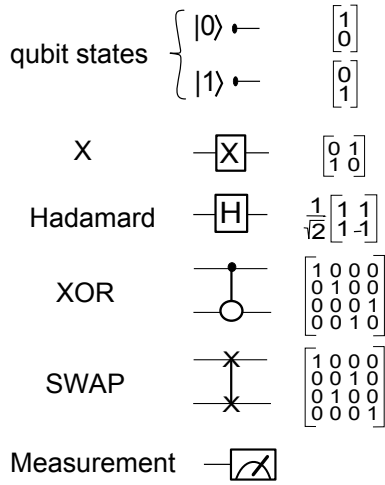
qubit states $|0\rangle$ $\begin{bmatrix}1\\0\end{bmatrix}$

$|1\rangle$ $\begin{bmatrix}0\\1\end{bmatrix}$

X X $\begin{bmatrix}0&1\\1&0\end{bmatrix}$

Hadamard H $\frac{1}{\sqrt{2}}\begin{bmatrix}1&1\\1&-1\end{bmatrix}$

XOR $\begin{bmatrix}1&0&0&0\\0&1&0&0\\0&0&0&1\\0&0&1&0\end{bmatrix}$

SWAP $\begin{bmatrix}1&0&0&0\\0&0&1&0\\0&1&0&0\\0&0&0&1\end{bmatrix}$

Measurement